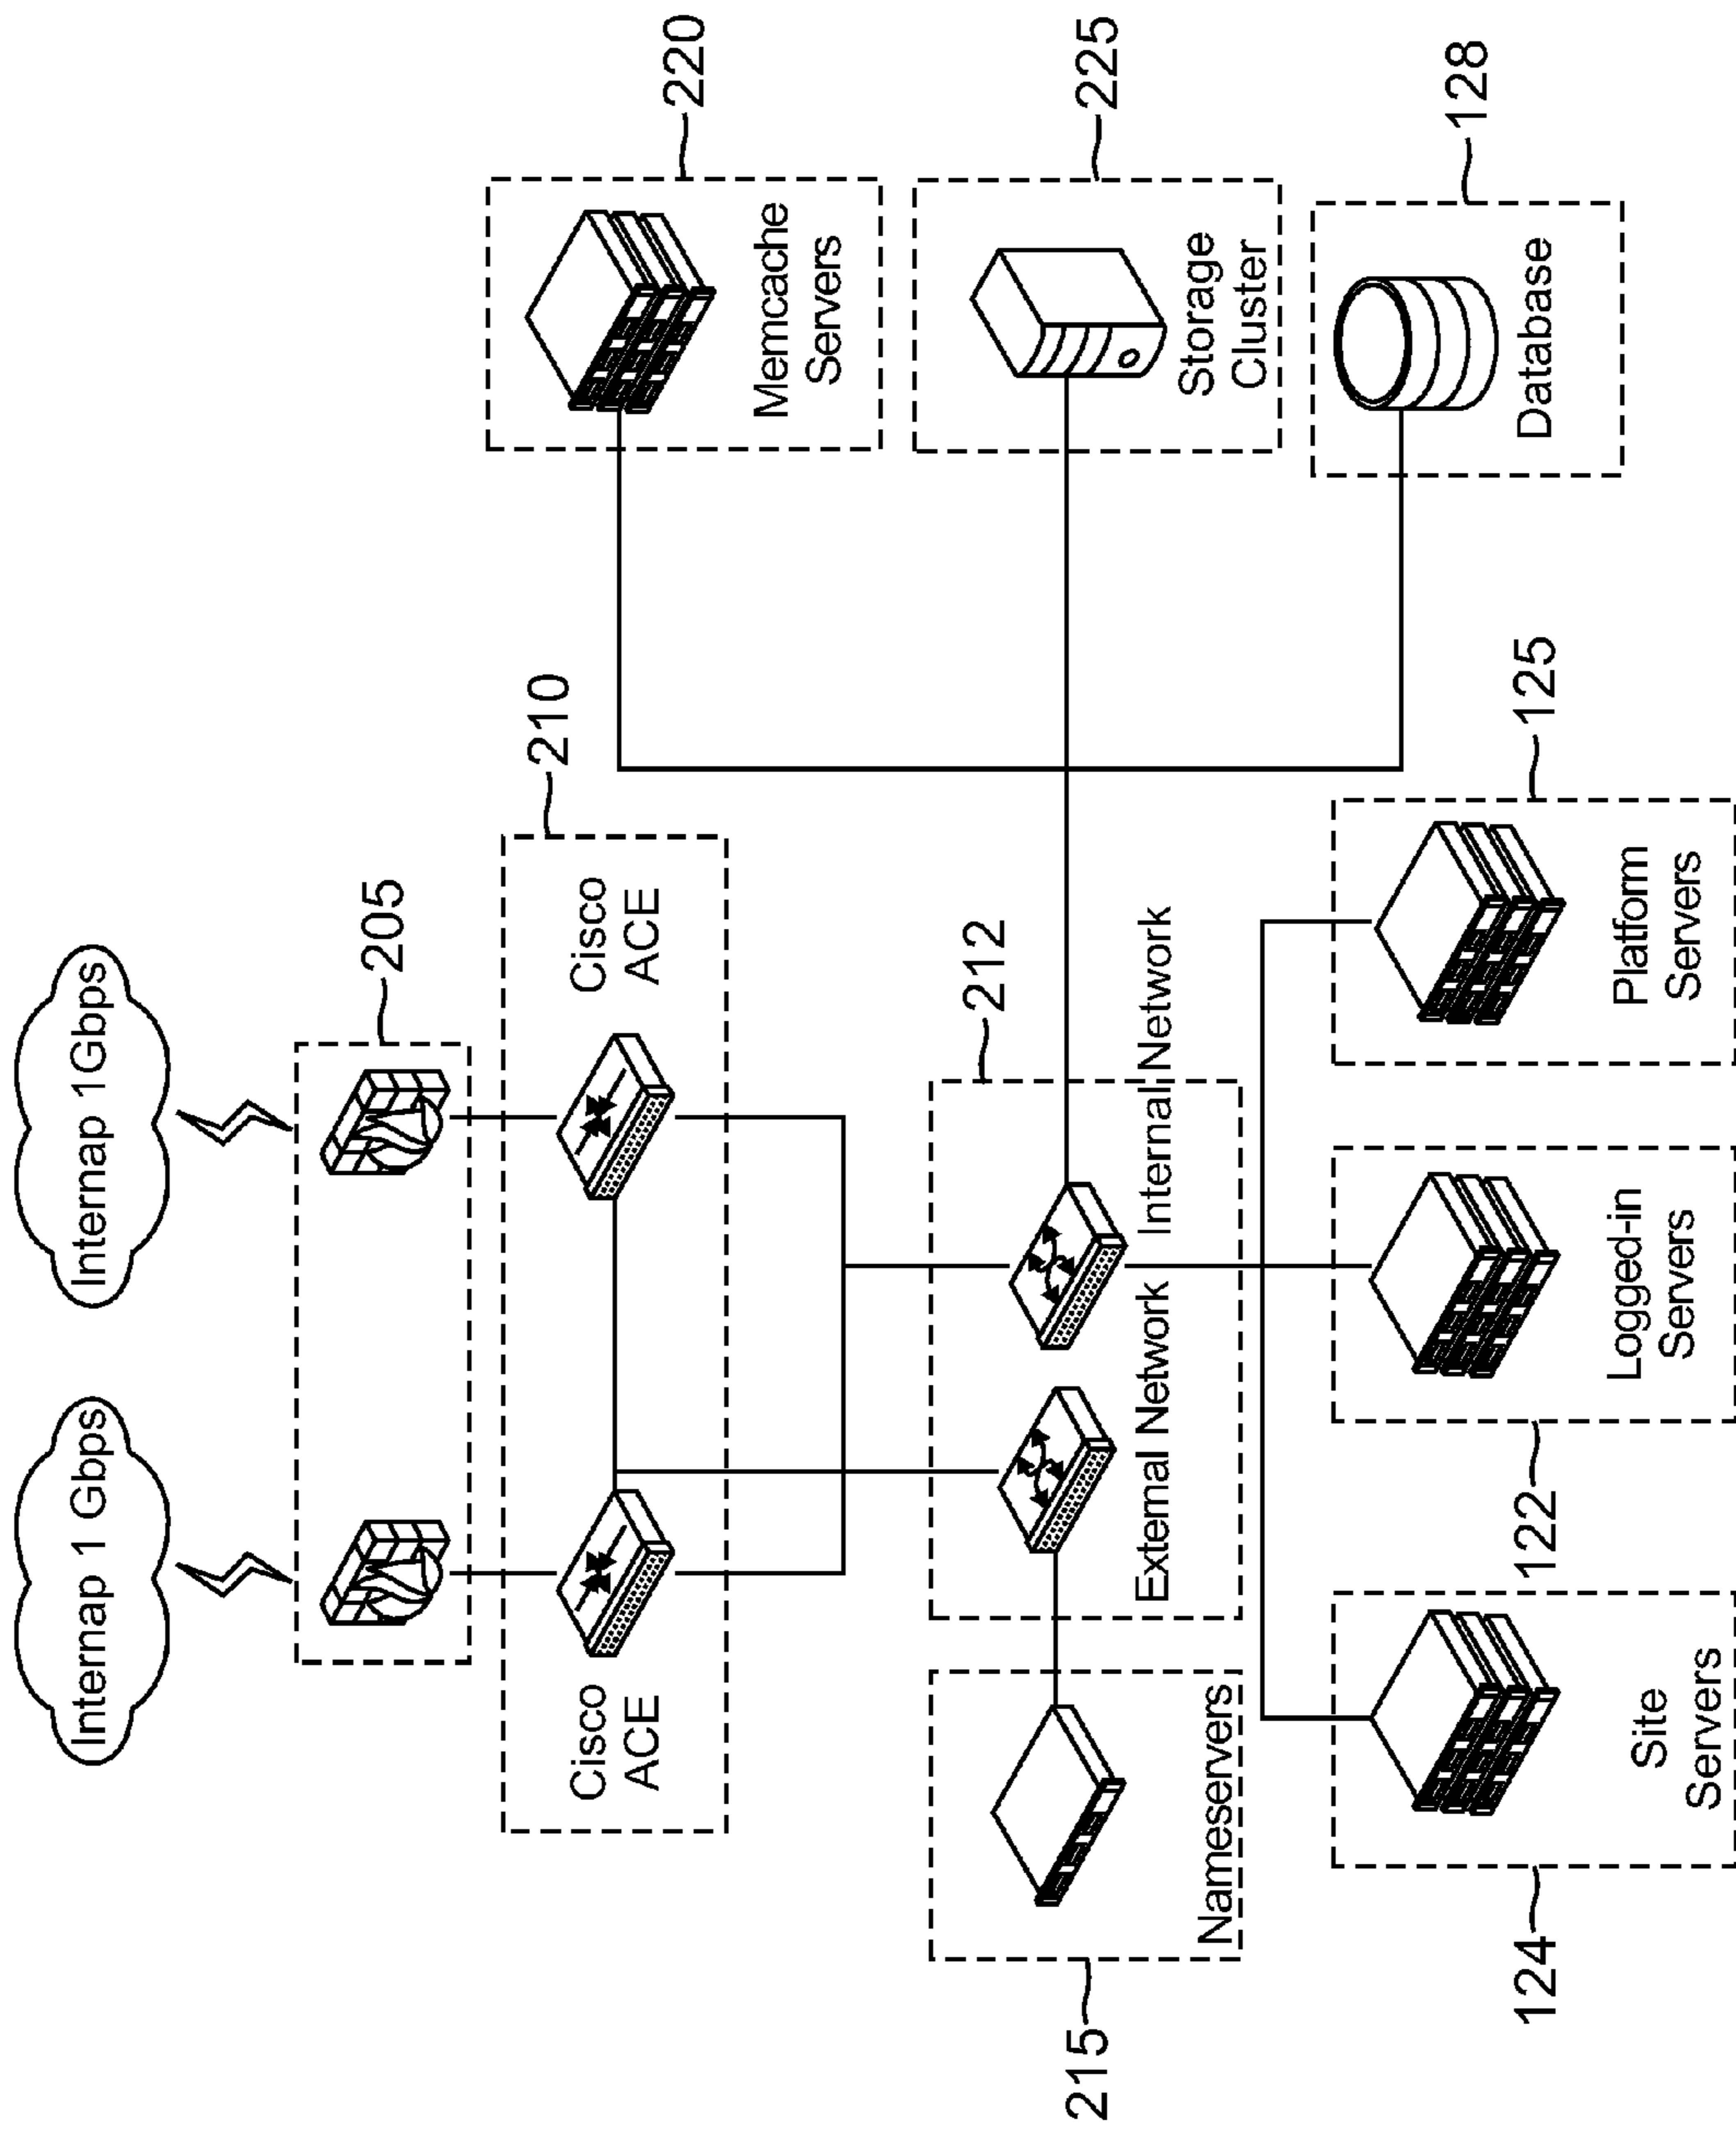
Internap 1 Gbps

Internap 1Gbps

205

210

Cisco ACE

Cisco ACE

212

Internal Network

External Network

Nameservers

215

220

Memcache Servers

225

Storage Cluster

128

Database

125

Platform Servers

Logged-in Servers

122

Site Servers

124